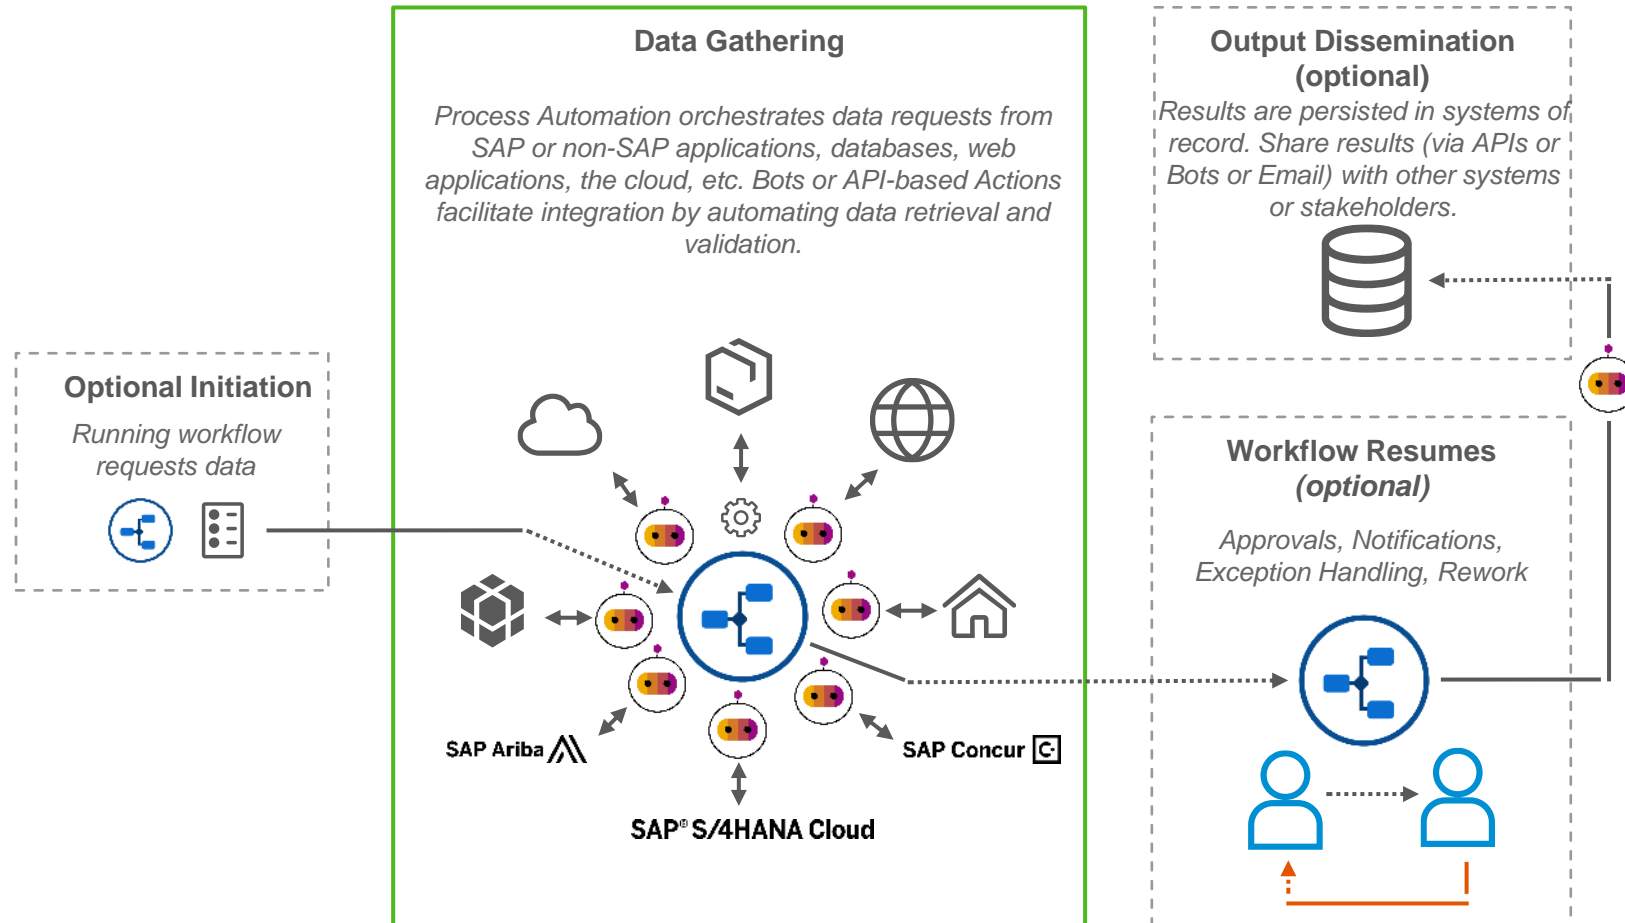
Optional Initiation

Running workflow requests data

Data Gathering

Process Automation orchestrates data requests from SAP or non-SAP applications, databases, web applications, the cloud, etc. Bots or API-based Actions facilitate integration by automating data retrieval and validation.

SAP Ariba

SAP Concur

SAP® S/4HANA Cloud

Output Dissemination (optional)

Results are persisted in systems of record. Share results (via APIs or Bots or Email) with other systems or stakeholders.

Workflow Resumes (optional)

Approvals, Notifications, Exception Handling, Rework